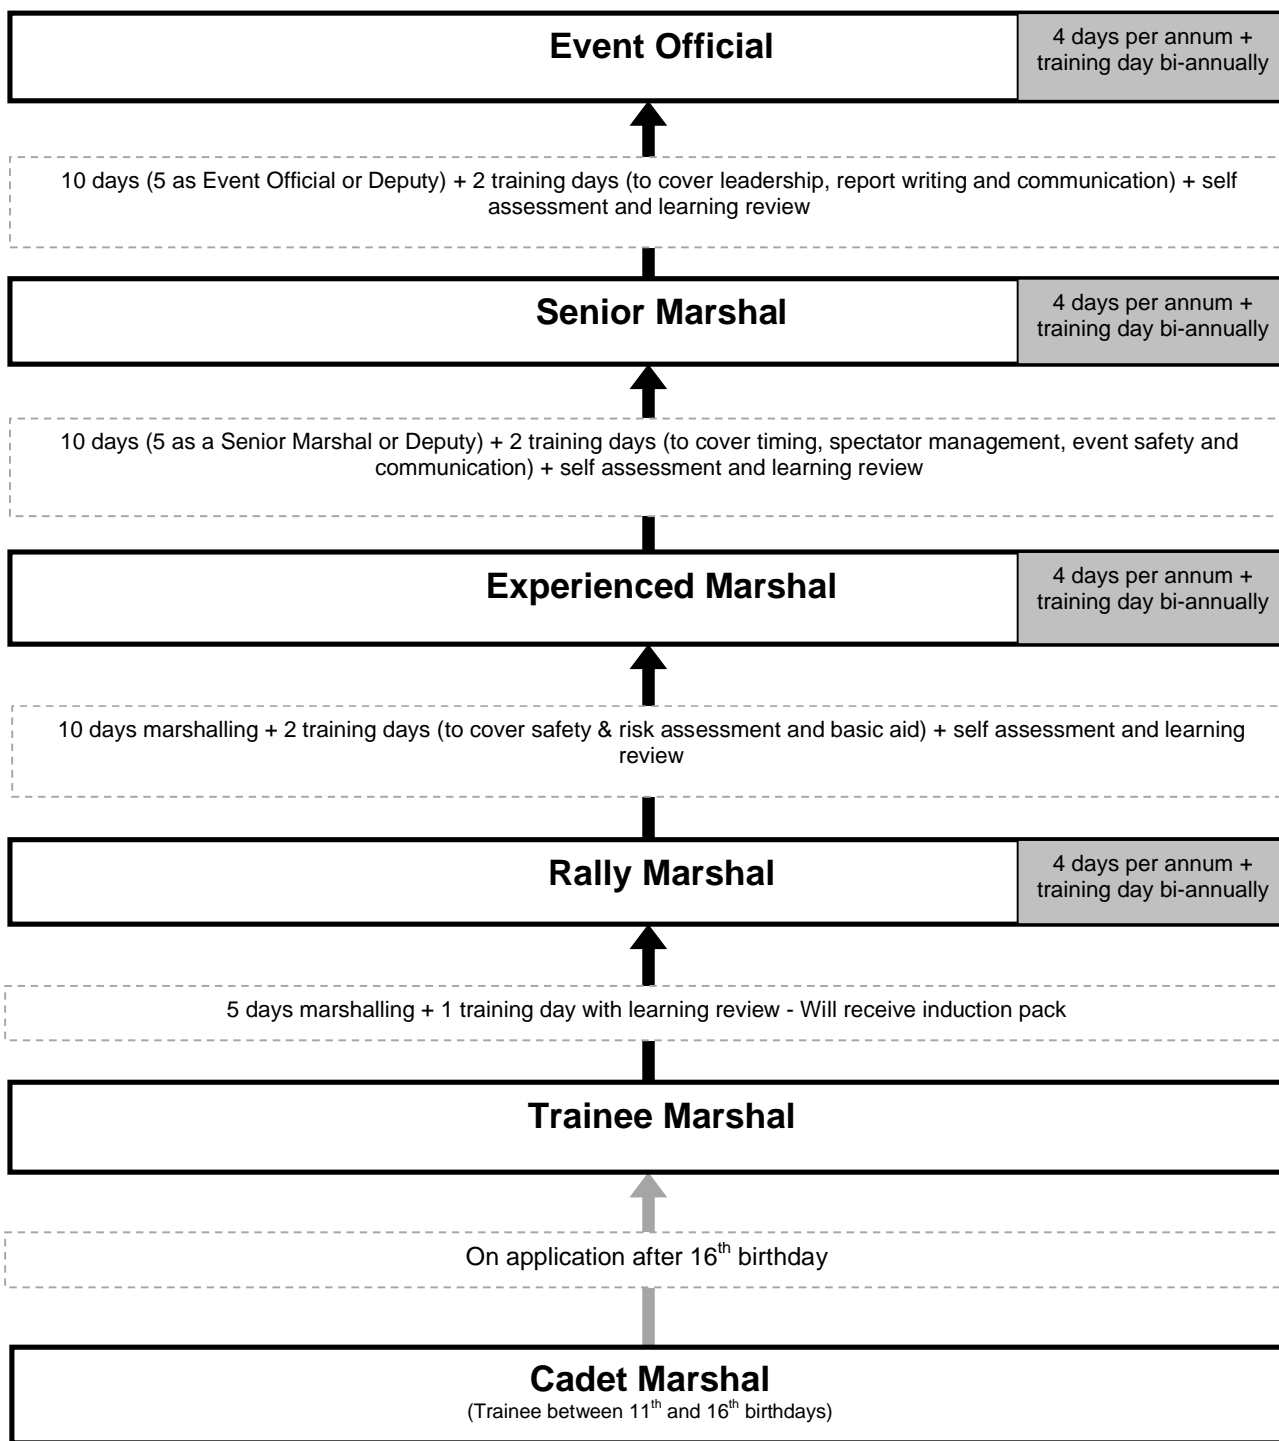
Event Official

4 days per annum + training day bi-annually

10 days (5 as Event Official or Deputy) + 2 training days (to cover leadership, report writing and communication) + self assessment and learning review

Senior Marshal

4 days per annum + training day bi-annually

10 days (5 as a Senior Marshal or Deputy) + 2 training days (to cover timing, spectator management, event safety and communication) + self assessment and learning review

Experienced Marshal

4 days per annum + training day bi-annually

10 days marshalling + 2 training days (to cover safety & risk assessment and basic aid) + self assessment and learning review

Rally Marshal

4 days per annum + training day bi-annually

5 days marshalling + 1 training day with learning review - Will receive induction pack

Trainee Marshal

On application after $16^{th}$ birthday

Cadet Marshal

(Trainee between $11^{th}$ and $16^{th}$ birthdays)